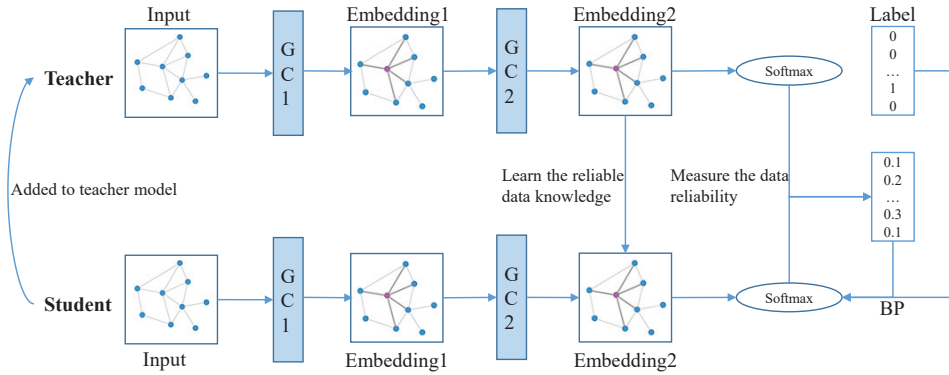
Input

Embedding1

Embedding2

Label

Teacher

G C 1

G C 2

Softmax

0
0
…
1
0

Learn the reliable data knowledge

Measure the data reliability

0.1
0.2
…
0.3
0.1

Added to teacher model

Student

G C 1

G C 2

Softmax

BP

Input

Embedding1

Embedding2